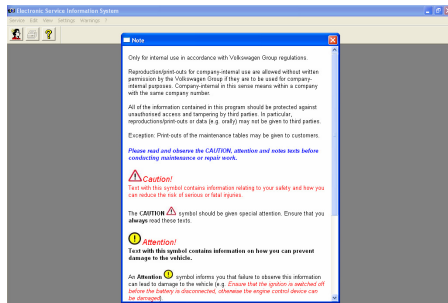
Electronic Service Information System

Service Edit View Settings Warnings ?

Note

Only for internal use in accordance with Volkswagen Group regulations.

Reproduction/print-outs for company-internal use are allowed without written permission by the Volkswagen Group if they are to be used for company-internal purposes. Company-internal in this sense means within a company with the same company number.

All of the information contained in this program should be protected against unauthorised access and tampering by third parties. In particular, reproductions/print-outs or data (e.g. orally) may not be given to third parties.

Exception: Print-outs of the maintenance tables may be given to customers.

Please read and observe the CAUTION, attention and notes texts before conducting maintenance or repair work.

Caution!

Text with this symbol contains information relating to your safety and how you can reduce the risk of serious or fatal injuries.

The CAUTION symbol should be given special attention. Ensure that you always read these texts.

Attention!

Text with this symbol contains information on how you can prevent damage to the vehicle.

An Attention symbol informs you that failure to observe this information can lead to damage to the vehicle (e.g. Ensure that the ignition is switched off before the battery is disconnected, otherwise the engine control device can be damaged).